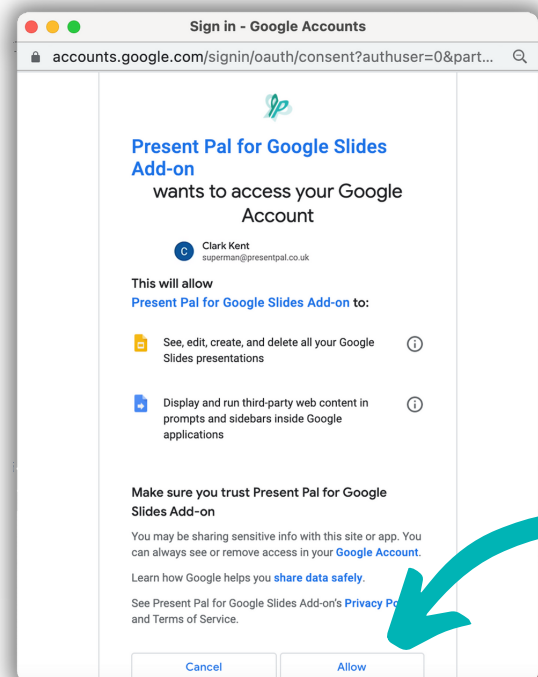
Sign in - Google Accounts

accounts.google.com/signin/oauth/consent?authuser=0&part...

Present Pal for Google Slides Add-on

wants to access your Google Account

C Clark Kent
superman@presentpal.co.uk

This will allow
Present Pal for Google Slides Add-on to:

See, edit, create, and delete all your Google Slides presentations

Display and run third-party web content in prompts and sidebars inside Google applications

Make sure you trust Present Pal for Google Slides Add-on

You may be sharing sensitive info with this site or app. You can always see or remove access in your Google Account.

Learn how Google helps you share data safely.

See Present Pal for Google Slides Add-on's Privacy Po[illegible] and Terms of Service.

Cancel

Allow